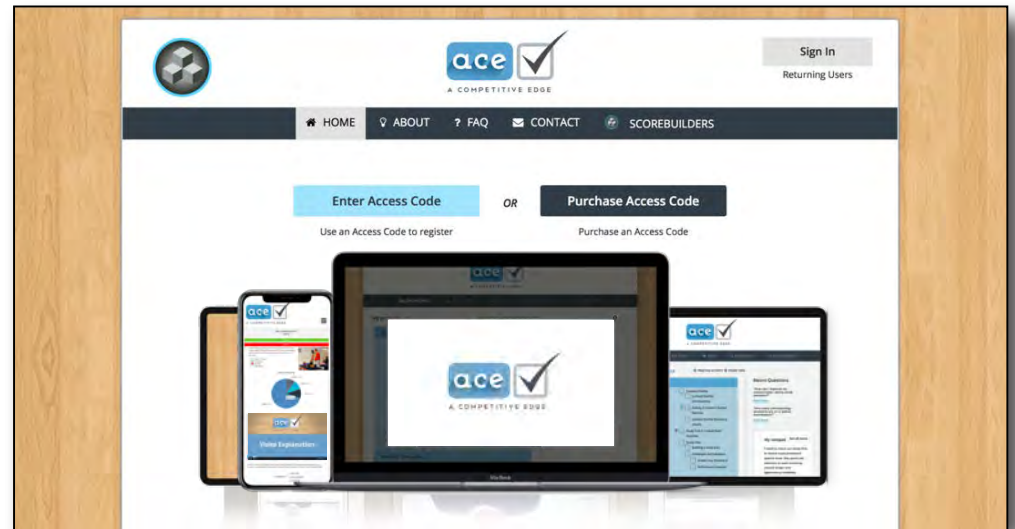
ace
A COMPETITIVE EDGE

Sign In
Returning Users

HOME ABOUT FAQ CONTACT SCOREBUILDERS

Enter Access Code
Use an Access Code to register

OR

Purchase Access Code
Purchase an Access Code

ace
A COMPETITIVE EDGE

Video Explanation

MacBook